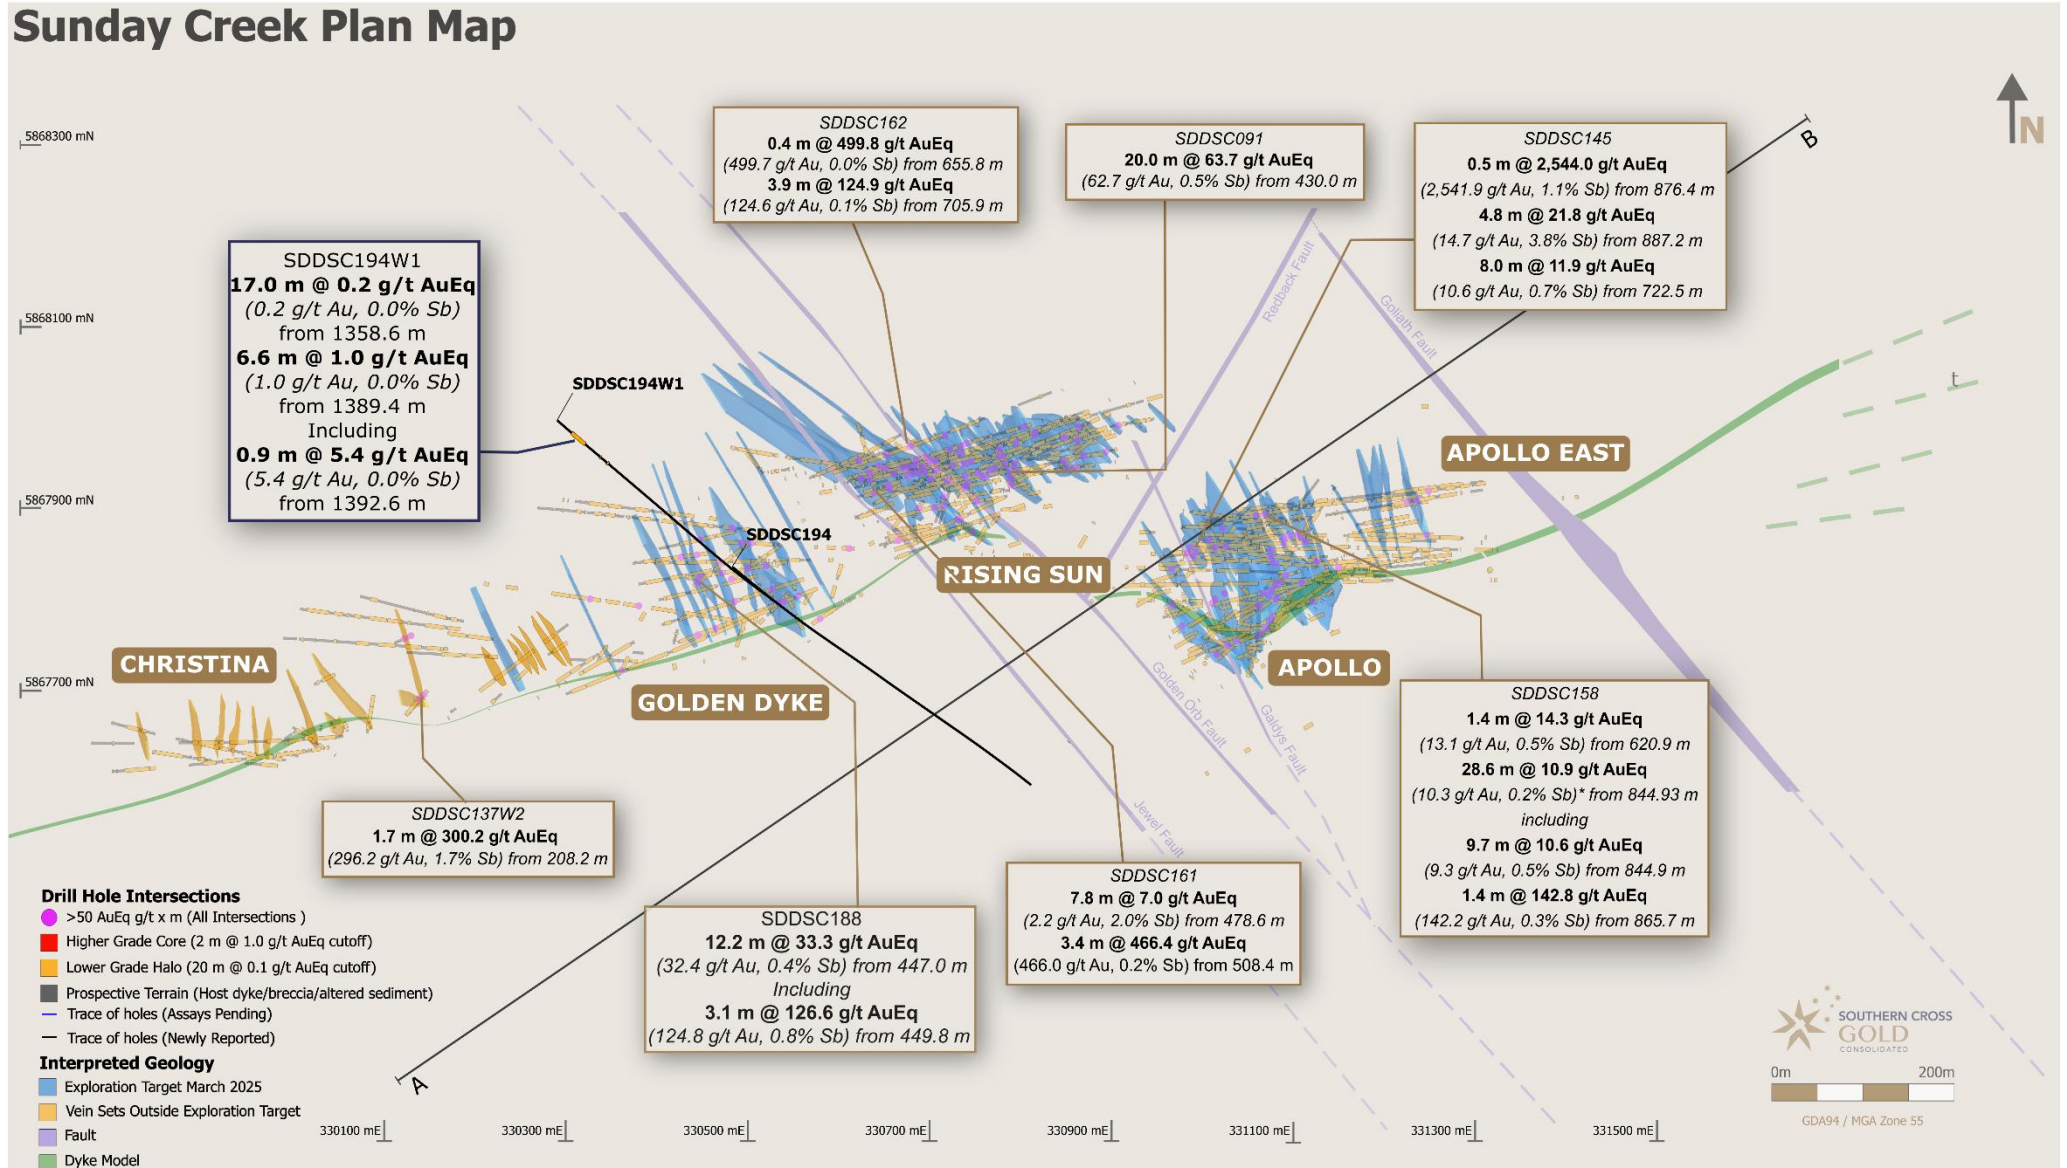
Sunday Creek Plan Map

N

5868300 mN
5868100 mN
5867900 mN
5867700 mN

SDDSC162
0.4 m @ 499.8 g/t AuEq
(499.7 g/t Au, 0.0% Sb) from 655.8 m
3.9 m @ 124.9 g/t AuEq
(124.6 g/t Au, 0.1% Sb) from 705.9 m

SDDSC091
20.0 m @ 63.7 g/t AuEq
(62.7 g/t Au, 0.5% Sb) from 430.0 m

SDDSC145
0.5 m @ 2,544.0 g/t AuEq
(2,541.9 g/t Au, 1.1% Sb) from 876.4 m
4.8 m @ 21.8 g/t AuEq
(14.7 g/t Au, 3.8% Sb) from 887.2 m
8.0 m @ 11.9 g/t AuEq
(10.6 g/t Au, 0.7% Sb) from 722.5 m

B

SDDSC194W1
17.0 m @ 0.2 g/t AuEq
(0.2 g/t Au, 0.0% Sb)
from 1358.6 m
6.6 m @ 1.0 g/t AuEq
(1.0 g/t Au, 0.0% Sb)
from 1389.4 m
Including
0.9 m @ 5.4 g/t AuEq
(5.4 g/t Au, 0.0% Sb)
from 1392.6 m

SDDSC194W1
SDDSC194
Redback Fault
Goliath Fault
t
APOLLO EAST
RISING SUN
CHRISTINA
GOLDEN DYKE
APOLLO
Golden Orb Fault
Gladys Fault
Jewel Fault

SDDSC158
1.4 m @ 14.3 g/t AuEq
(13.1 g/t Au, 0.5% Sb) from 620.9 m
28.6 m @ 10.9 g/t AuEq
(10.3 g/t Au, 0.2% Sb)* from 844.93 m
including
9.7 m @ 10.6 g/t AuEq
(9.3 g/t Au, 0.5% Sb) from 844.9 m
1.4 m @ 142.8 g/t AuEq
(142.2 g/t Au, 0.3% Sb) from 865.7 m

SDDSC137W2
1.7 m @ 300.2 g/t AuEq
(296.2 g/t Au, 1.7% Sb) from 208.2 m

SDDSC161
7.8 m @ 7.0 g/t AuEq
(2.2 g/t Au, 2.0% Sb) from 478.6 m
3.4 m @ 466.4 g/t AuEq
(466.0 g/t Au, 0.2% Sb) from 508.4 m

SDDSC188
12.2 m @ 33.3 g/t AuEq
(32.4 g/t Au, 0.4% Sb) from 447.0 m
Including
3.1 m @ 126.6 g/t AuEq
(124.8 g/t Au, 0.8% Sb) from 449.8 m

Drill Hole Intersections
>50 AuEq g/t x m (All Intersections )
Higher Grade Core (2 m @ 1.0 g/t AuEq cutoff)
Lower Grade Halo (20 m @ 0.1 g/t AuEq cutoff)
Prospective Terrain (Host dyke/breccia/altered sediment)
Trace of holes (Assays Pending)
Trace of holes (Newly Reported)
Interpreted Geology
Exploration Target March 2025
Vein Sets Outside Exploration Target
Fault
Dyke Model

A

330100 mE 330300 mE 330500 mE 330700 mE 330900 mE 331100 mE 331300 mE 331500 mE

SOUTHERN CROSS GOLD CONSOLIDATED
0m 200m
GDA94 / MGA Zone 55